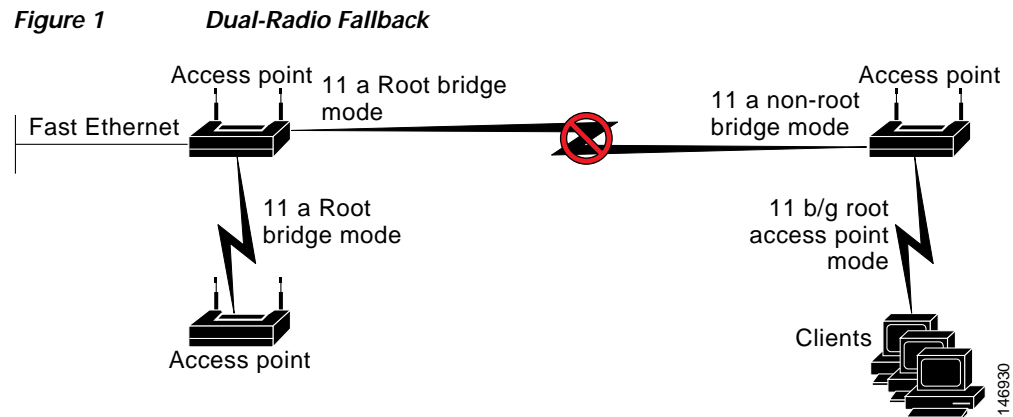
***Figure 1 Dual-Radio Fallback***

Access point

11 a Root bridge mode

Fast Ethernet

11 a Root bridge mode

Access point

Access point

11 a non-root bridge mode

11 b/g root access point mode

Clients

146930